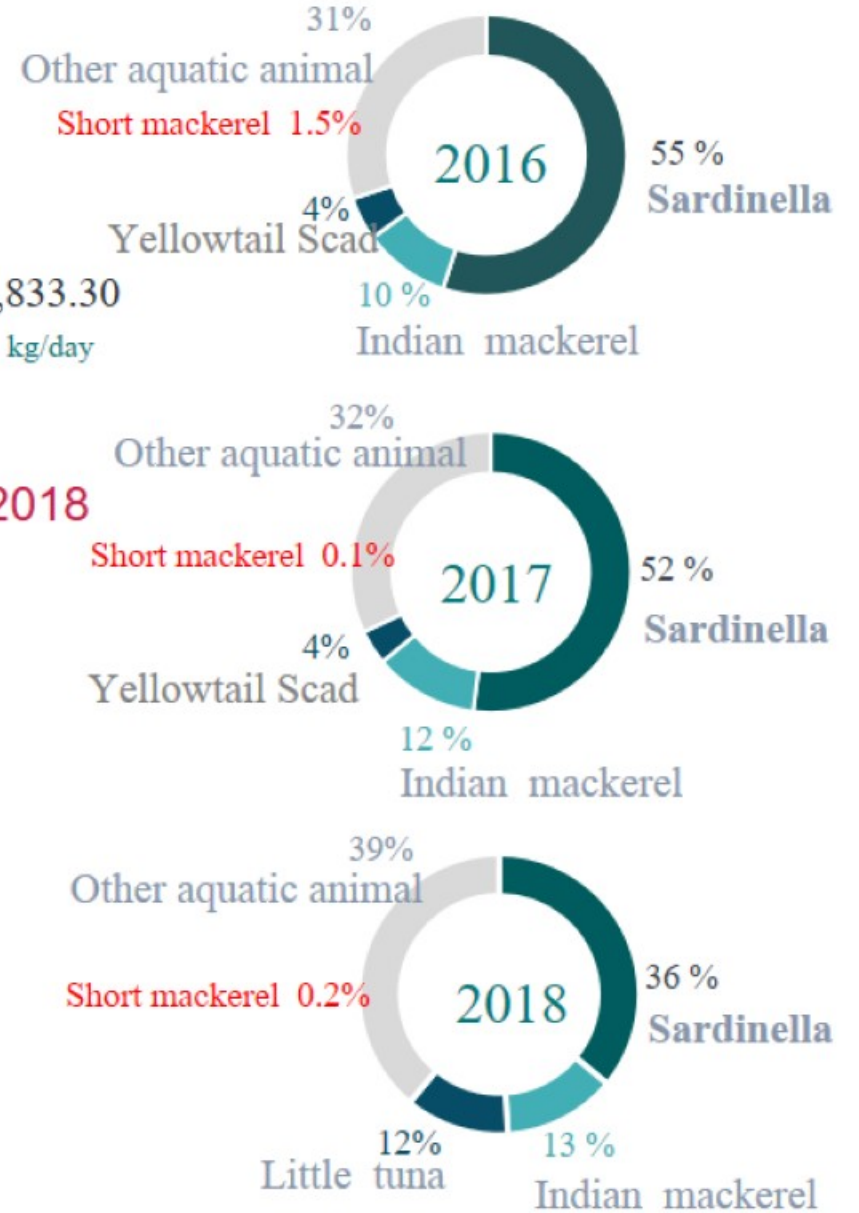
31%
Other aquatic animal
Short mackerel 1.5%
2016
55 %
Sardinella
4%
Yellowtail Scad
,833.30
kg/day
10 %
Indian mackerel

32%
Other aquatic animal
2018
Short mackerel 0.1%
2017
52 %
Sardinella
4%
Yellowtail Scad
12 %
Indian mackerel

39%
Other aquatic animal
Short mackerel 0.2%
2018
36 %
Sardinella
12%
Little tuna
13 %
Indian mackerel